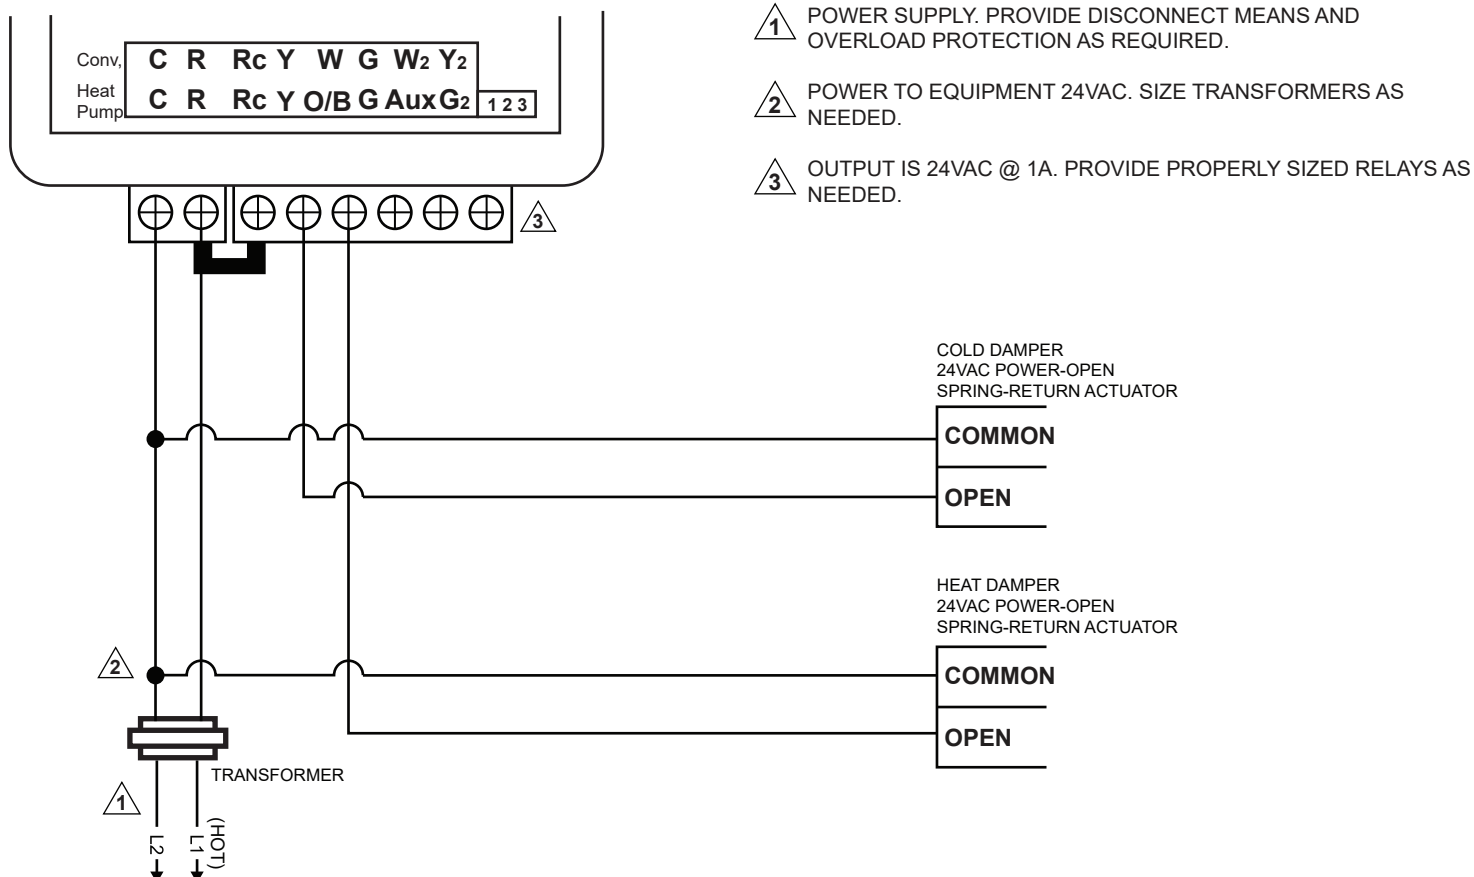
| Conv, | C | R | Rc | Y | W | G | $W_2$ | $Y_2$ | |
|---|---|---|---|---|---|---|---|---|---|
| Heat Pump | C | R | Rc | Y | O/B | G | Aux | $G_2$ | 1 2 3 |

3

COLD DAMPER
24VAC POWER-OPEN
SPRING-RETURN ACTUATOR

COMMON

OPEN

HEAT DAMPER
24VAC POWER-OPEN
SPRING-RETURN ACTUATOR

COMMON

OPEN

2

TRANSFORMER

1

L2

L1 (HOT)

1 POWER SUPPLY. PROVIDE DISCONNECT MEANS AND OVERLOAD PROTECTION AS REQUIRED.

2 POWER TO EQUIPMENT 24VAC. SIZE TRANSFORMERS AS NEEDED.

3 OUTPUT IS 24VAC @ 1A. PROVIDE PROPERLY SIZED RELAYS AS NEEDED.